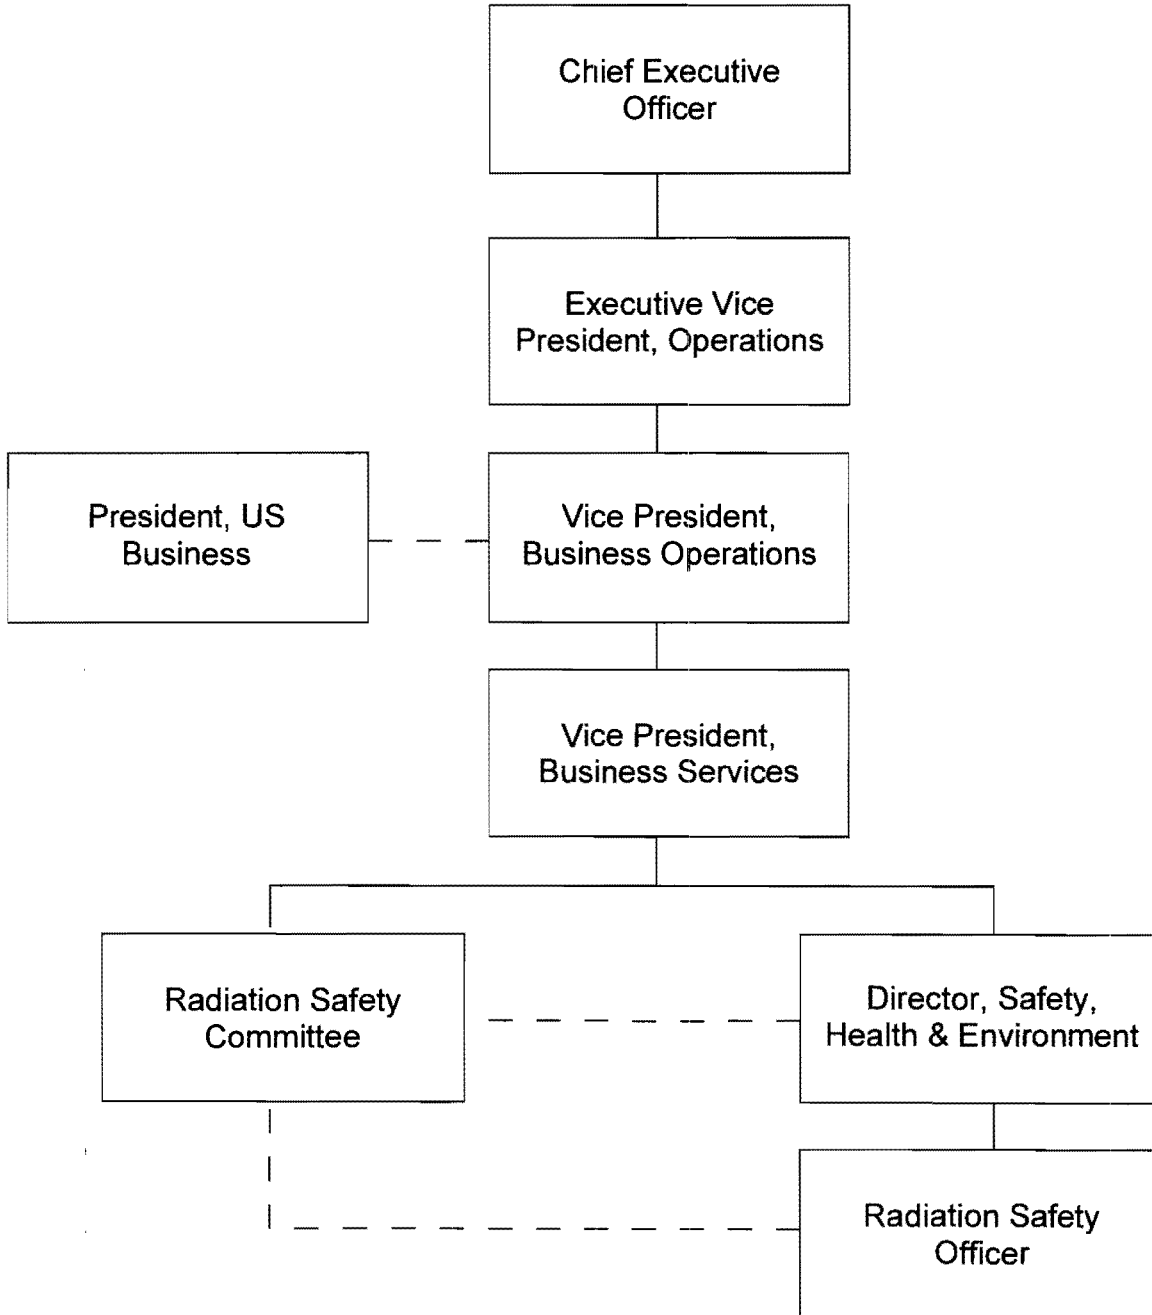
Chief Executive Officer

Executive Vice President, Operations

President, US Business

Vice President, Business Operations

Vice President, Business Services

Radiation Safety Committee

Director, Safety, Health & Environment

Radiation Safety Officer